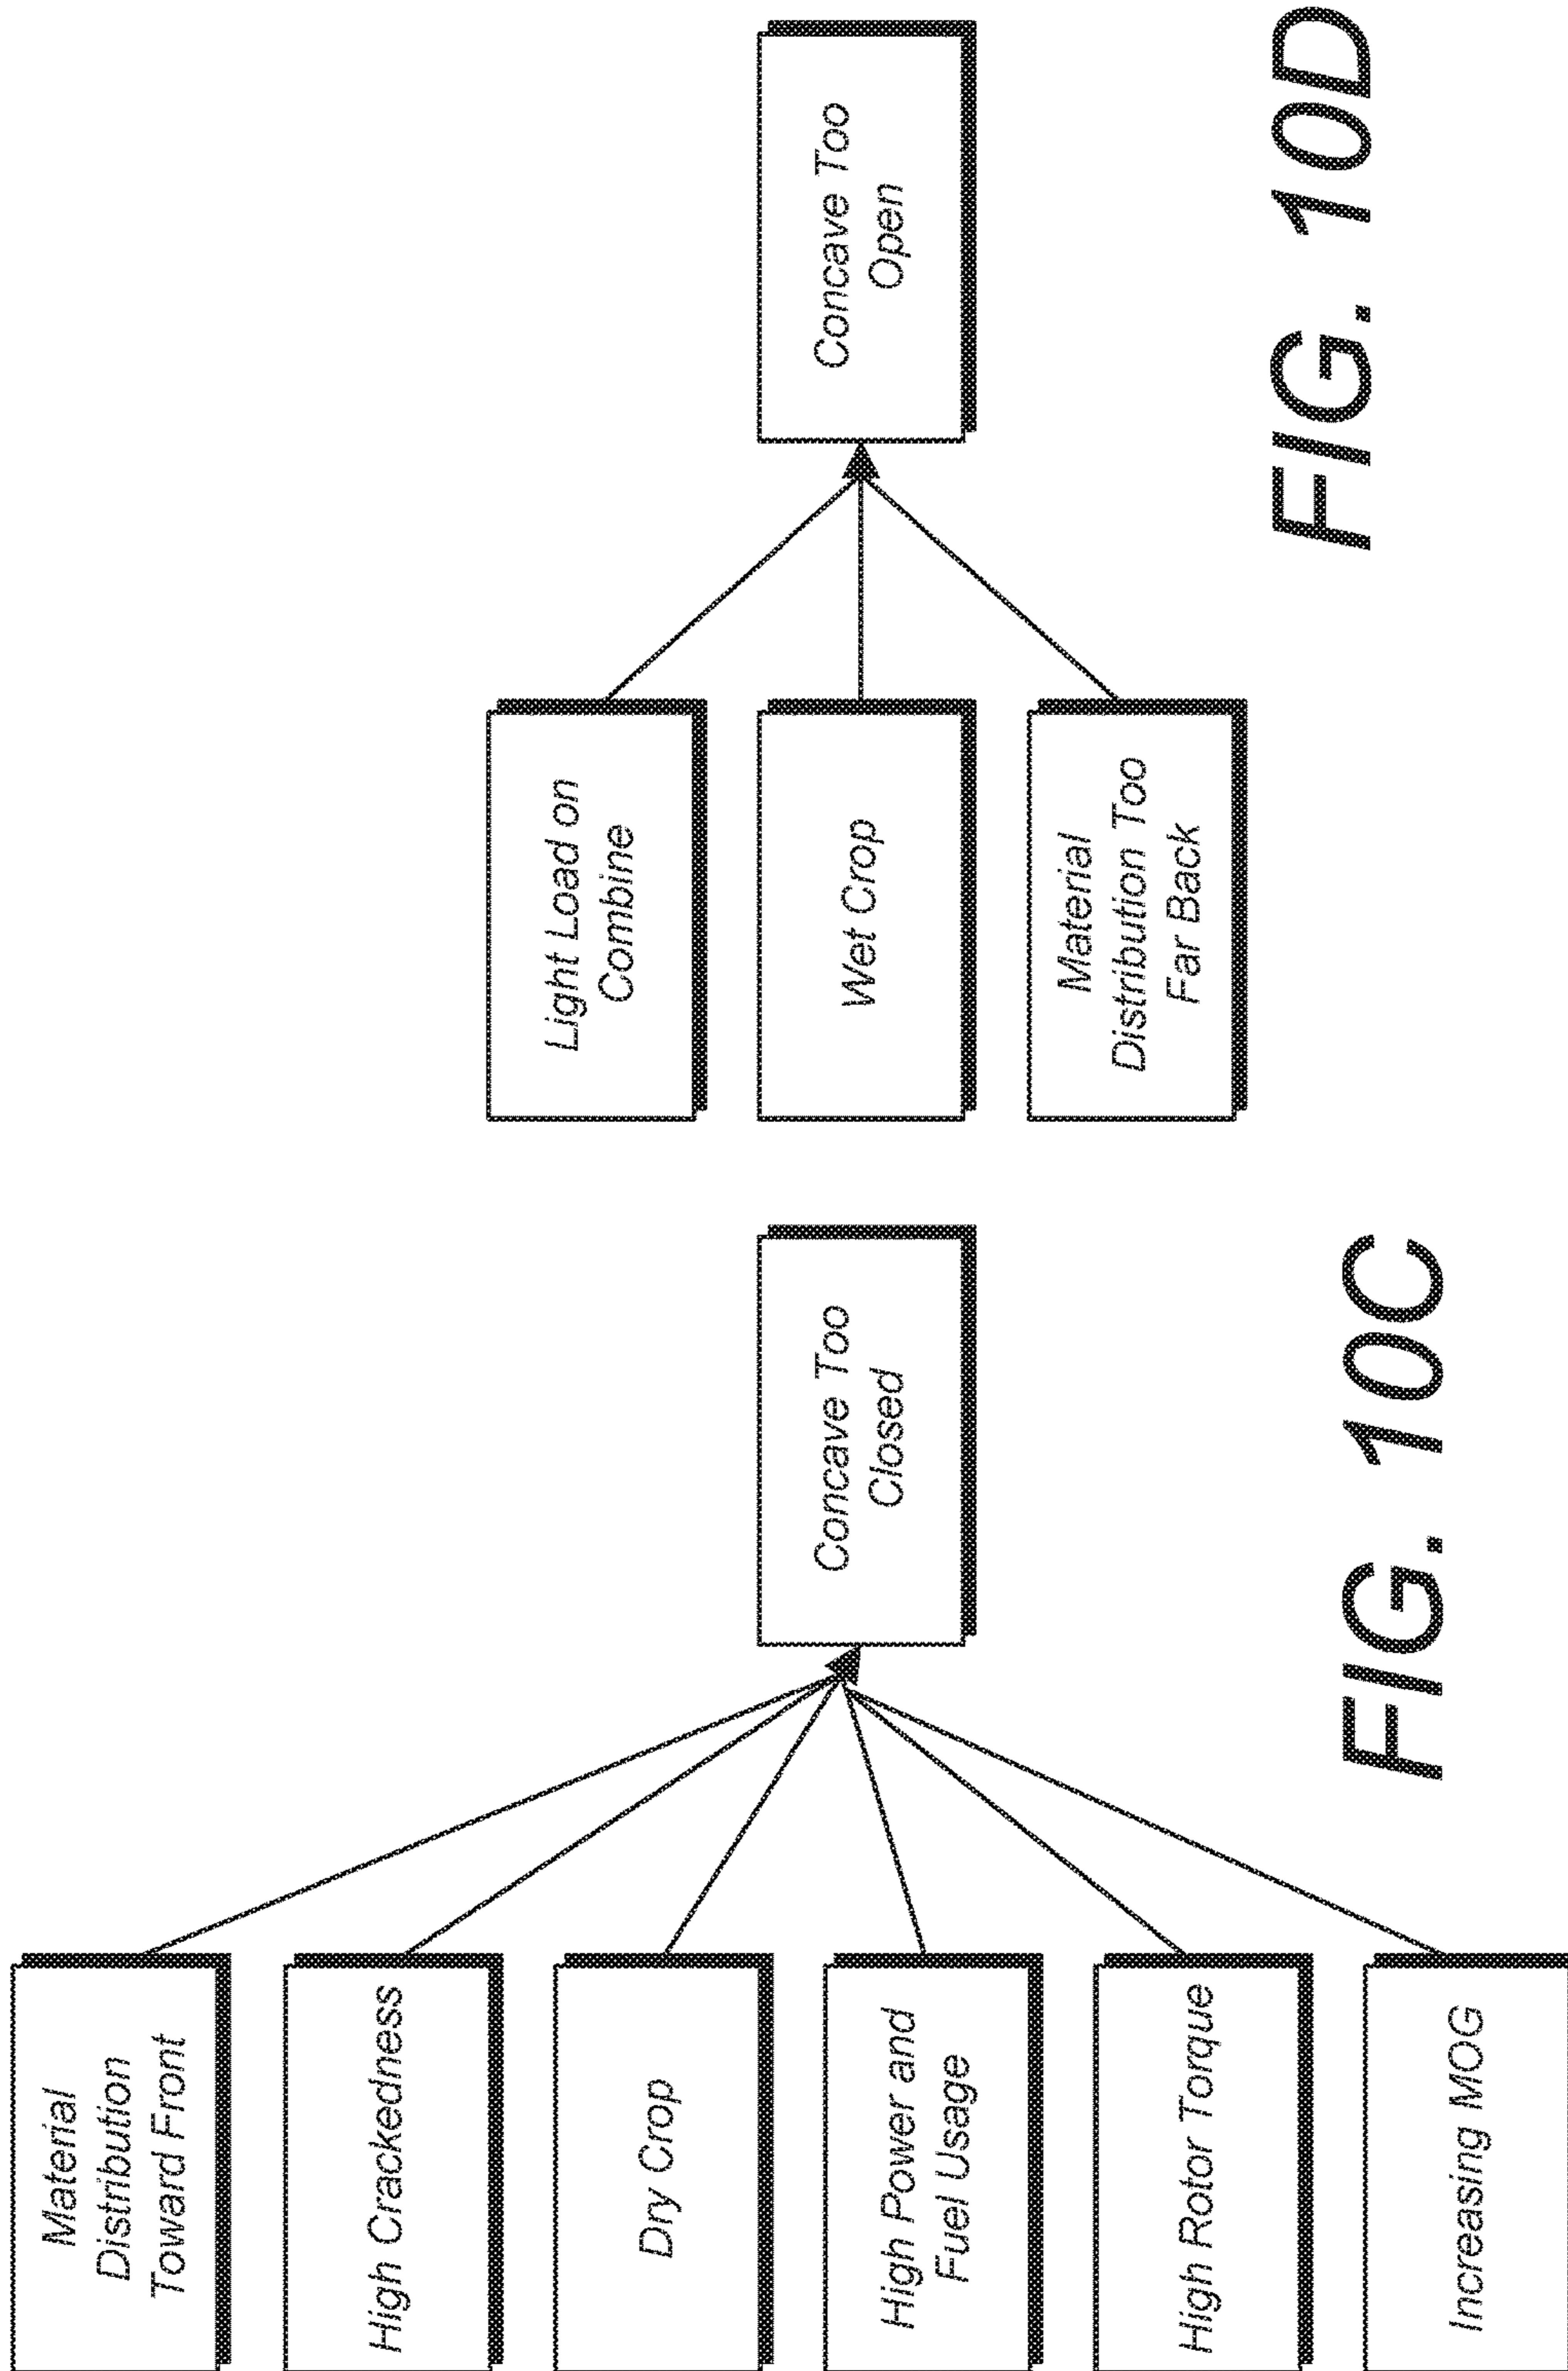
Concave Too Open

Light Load on Combine

Wet Crop

Material Distribution Too Far Back

FIG. 10D

Concave Too Closed

Material Distribution Toward Front

High Crackedness

Dry Crop

High Power and Fuel Usage

High Rotor Torque

Increasing MOG

FIG. 10C